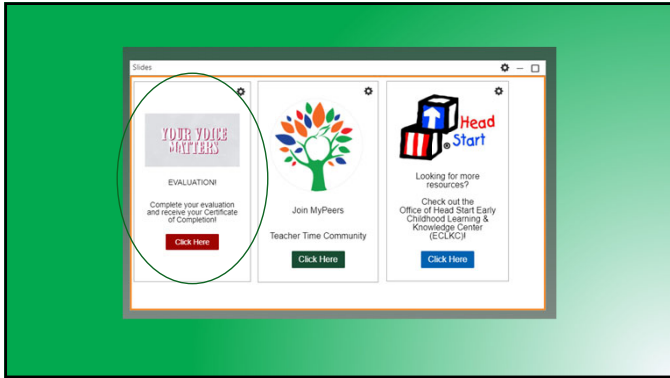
Slides

YOUR VOICE MATTERS

EVALUATION!

Complete your evaluation and receive your Certificate of Completion!

Click Here

Join MyPeers

Teacher Time Community

Click Here

Head Start

Looking for more resources?

Check out the Office of Head Start Early Childhood Learning & Knowledge Center (ECLKC)!

Click Here